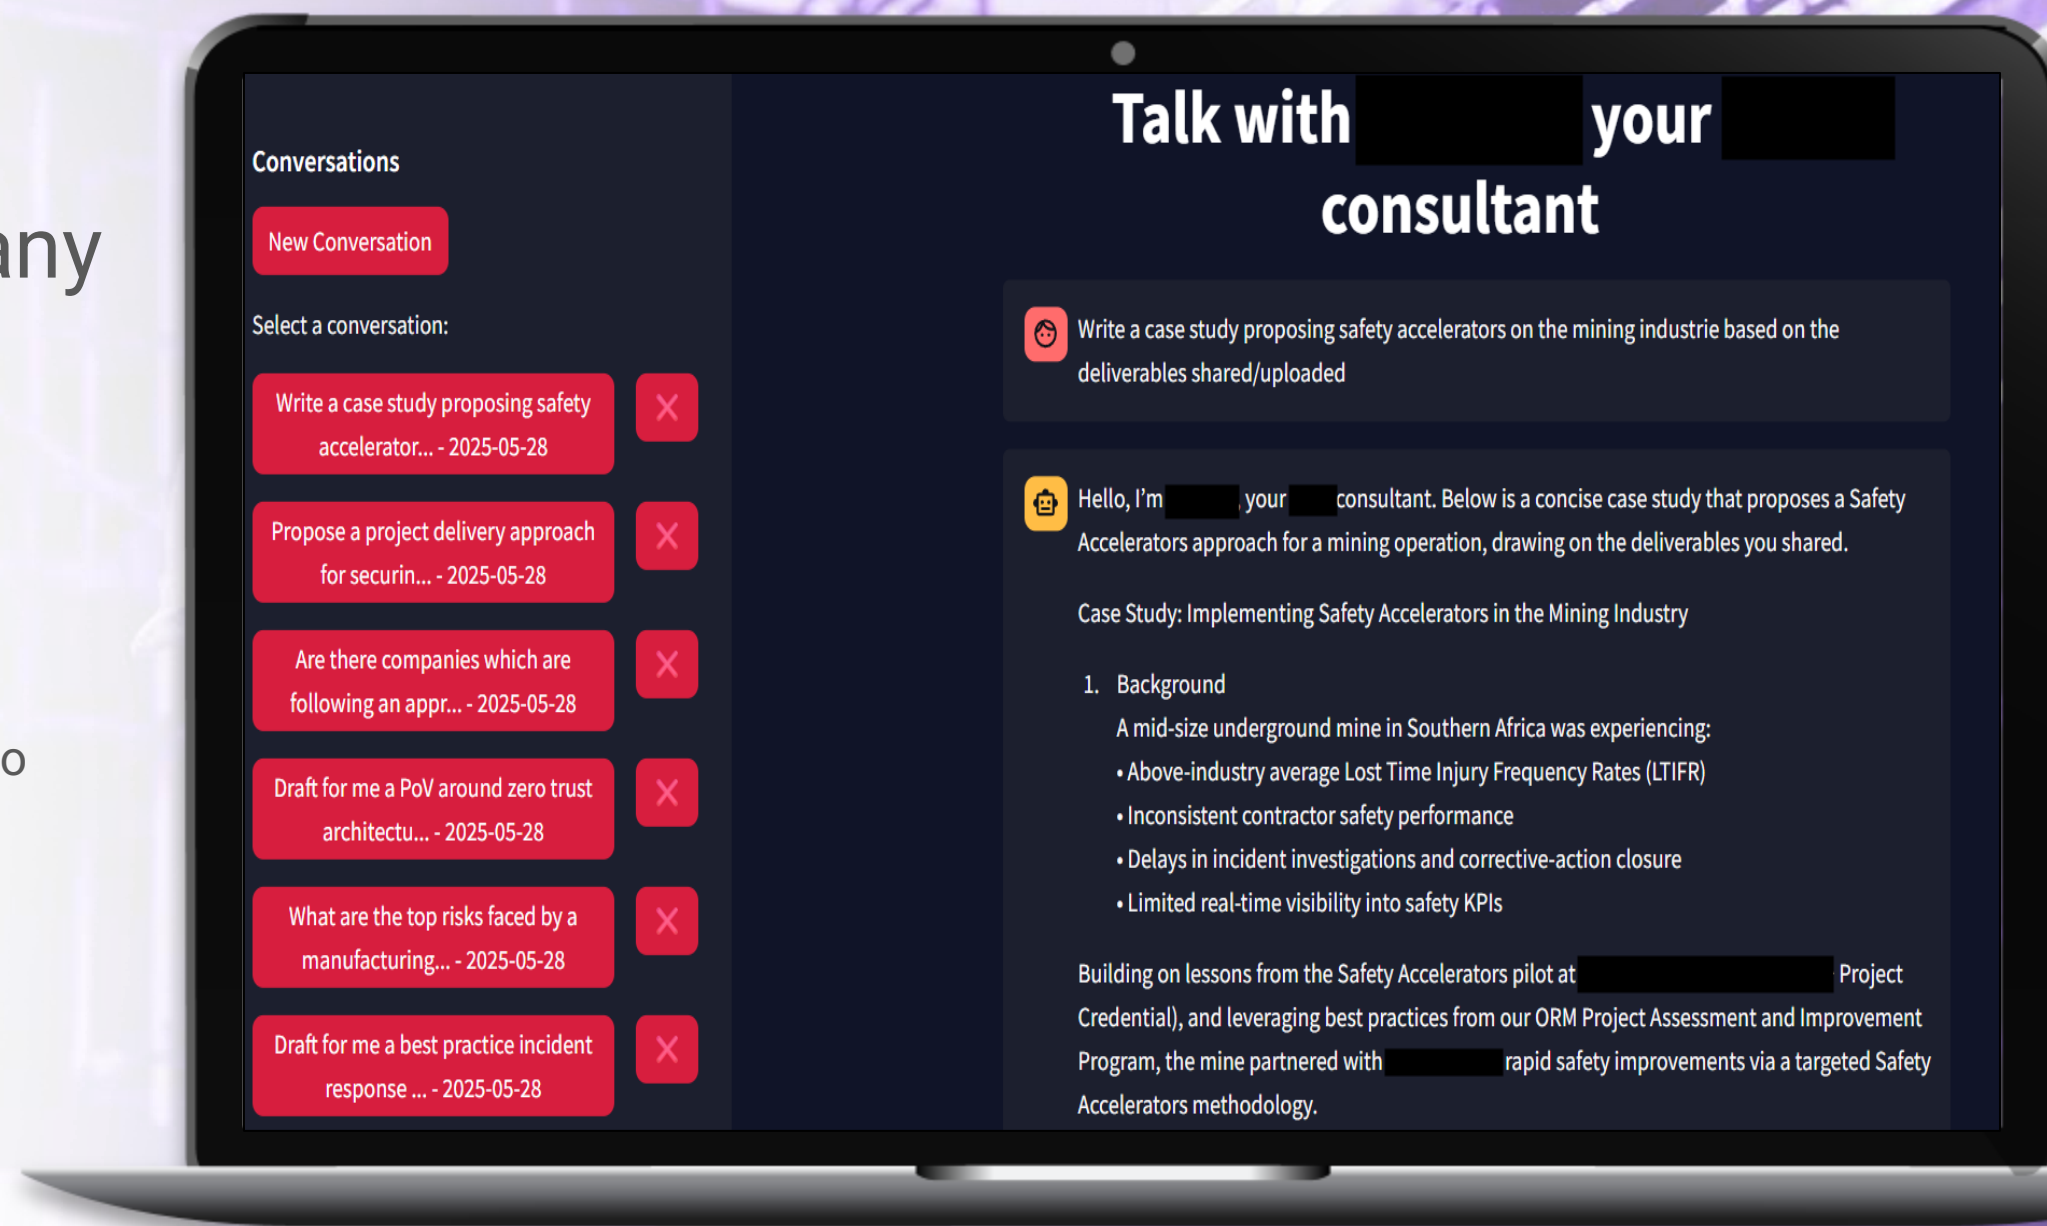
any

o

Conversations

New Conversation

Select a conversation:

Write a case study proposing safety accelerator... - 2025-05-28

X

Propose a project delivery approach for securin... - 2025-05-28

X

Are there companies which are following an appr... - 2025-05-28

X

Draft for me a PoV around zero trust architectu... - 2025-05-28

X

What are the top risks faced by a manufacturing... - 2025-05-28

X

Draft for me a best practice incident response ... - 2025-05-28

X

Talk with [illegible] your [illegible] consultant

Write a case study proposing safety accelerators on the mining industrie based on the deliverables shared/uploaded

Hello, I'm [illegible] your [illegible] consultant. Below is a concise case study that proposes a Safety Accelerators approach for a mining operation, drawing on the deliverables you shared.

Case Study: Implementing Safety Accelerators in the Mining Industry

1. Background
A mid-size underground mine in Southern Africa was experiencing:
• Above-industry average Lost Time Injury Frequency Rates (LTIFR)
• Inconsistent contractor safety performance
• Delays in incident investigations and corrective-action closure
• Limited real-time visibility into safety KPIs

Building on lessons from the Safety Accelerators pilot at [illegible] Project Credential), and leveraging best practices from our ORM Project Assessment and Improvement Program, the mine partnered with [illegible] rapid safety improvements via a targeted Safety Accelerators methodology.